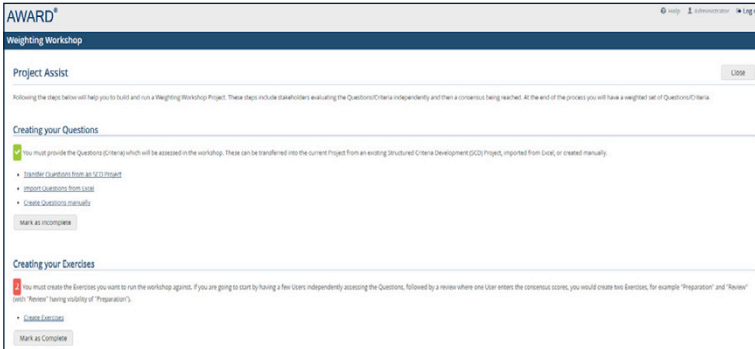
AWARD®

Help   Administrator   Log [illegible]

Weighting Workshop

Project Assist

Close

Following the steps below will help you to build and run a Weighting Workshop Project. These steps include stakeholders evaluating the Questions/Criteria independently and then a consensus being reached. At the end of the process you will have a weighted set of Questions/Criteria.

Creating your Questions

You must provide the Questions (Criteria) which will be assessed in the workshop. These can be transferred into the current Project from an existing Structured Criteria Development (SCD) Project, imported from Excel, or created manually.

- Transfer Questions from an SCD Project
- Import Questions from Excel
- Create Questions manually

Mark as Incomplete

Creating your Exercises

2 You must create the Exercises you want to run the workshop against. If you are going to start by having a few Users independently assessing the Questions, followed by a review where one User enters the consensus scores, you would create two Exercises, for example "Preparation" and "Review" (with "Review" having visibility of "Preparation").

- Create Exercises

Mark as Complete